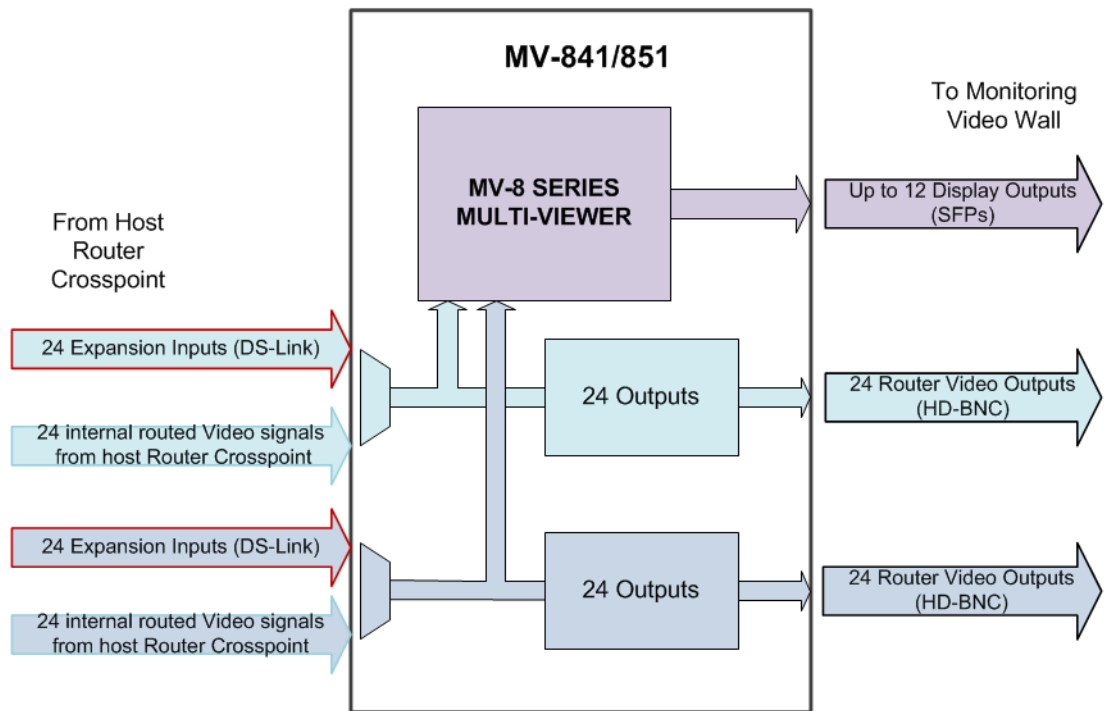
MV-841/851

From Host Router Crosspoint

MV-8 SERIES MULTI-VIEWER

To Monitoring Video Wall

Up to 12 Display Outputs (SFPs)

24 Expansion Inputs (DS-Link)

24 internal routed Video signals from host Router Crosspoint

24 Outputs

24 Router Video Outputs (HD-BNC)

24 Expansion Inputs (DS-Link)

24 internal routed Video signals from host Router Crosspoint

24 Outputs

24 Router Video Outputs (HD-BNC)